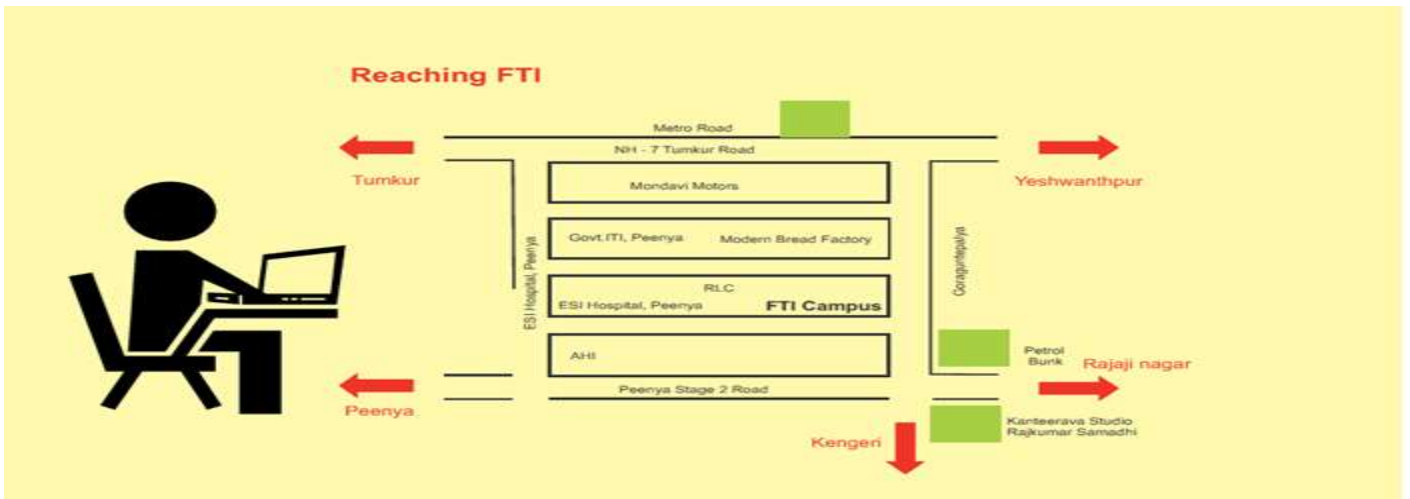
Reaching FTI

Metro Road

NH - 7 Tumkur Road

Tumkur

Yeshwanthpur

Mondavi Motors

Govt.ITI, Peenya

Modern Bread Factory

RLC

ESI Hospital, Peenya

FTI Campus

ESI Hospital, Peenya

Goraguntepalya

AHI

Petrol Bunk

Rajaji nagar

Peenya

Peenya Stage 2 Road

Kanteerava Studio
Rajkumar Samadhi

Kengeri